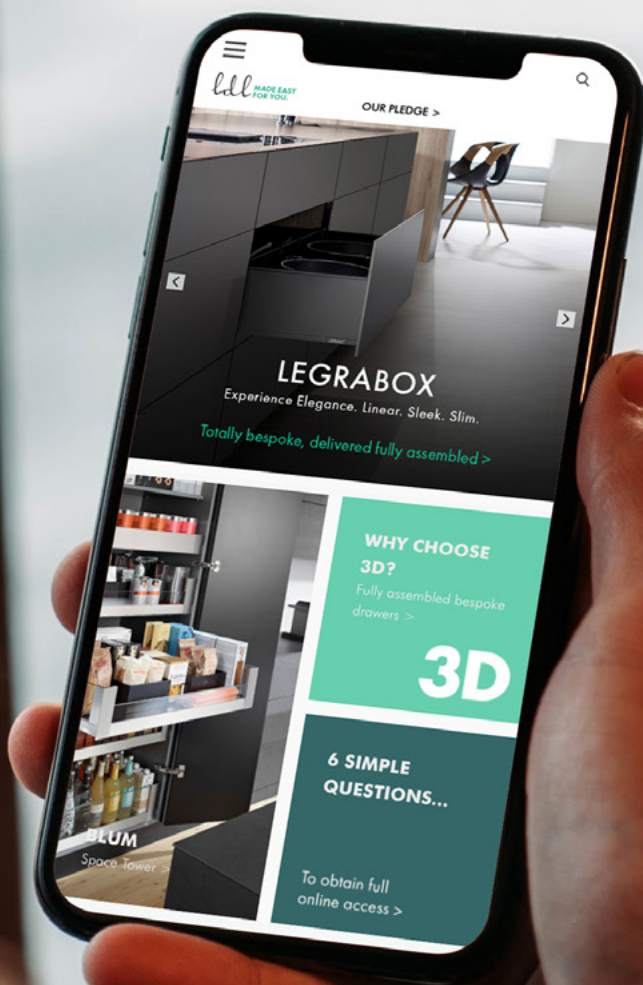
ldl MADE EASY FOR YOU.

OUR PLEDGE >

LEGRABOX

Experience Elegance. Linear. Sleek. Slim.

Totally bespoke, delivered fully assembled >

WHY CHOOSE 3D?

Fully assembled bespoke drawers >

3D

BLUM

Space Tower >

6 SIMPLE QUESTIONS...

To obtain full online access >